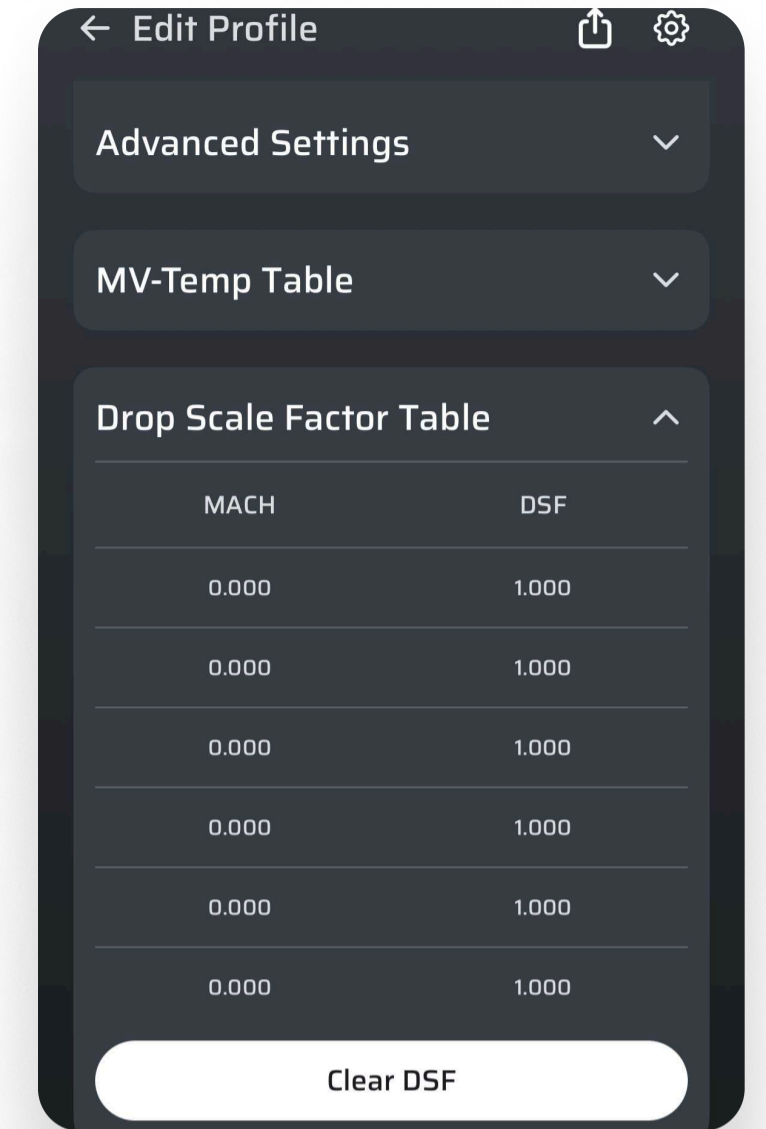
← Edit Profile

Advanced Settings

MV-Temp Table

Drop Scale Factor Table

| MACH | DSF |
|---|---|
| 0.000 | 1.000 |
| 0.000 | 1.000 |
| 0.000 | 1.000 |
| 0.000 | 1.000 |
| 0.000 | 1.000 |
| 0.000 | 1.000 |

Clear DSF